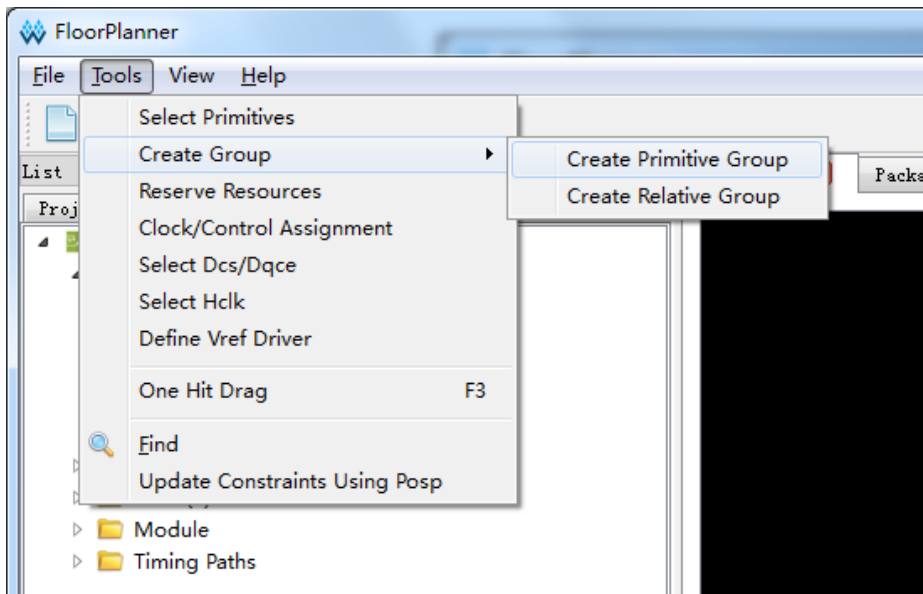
FloorPlanner

File Tools View Help

List

Proj

Select Primitives
Create Group
Reserve Resources
Clock/Control Assignment
Select Dcs/Dqce
Select Hclk
Define Vref Driver

One Hit Drag F3

Find
Update Constraints Using Posp

Create Primitive Group
Create Relative Group

Packs

Module
Timing Paths